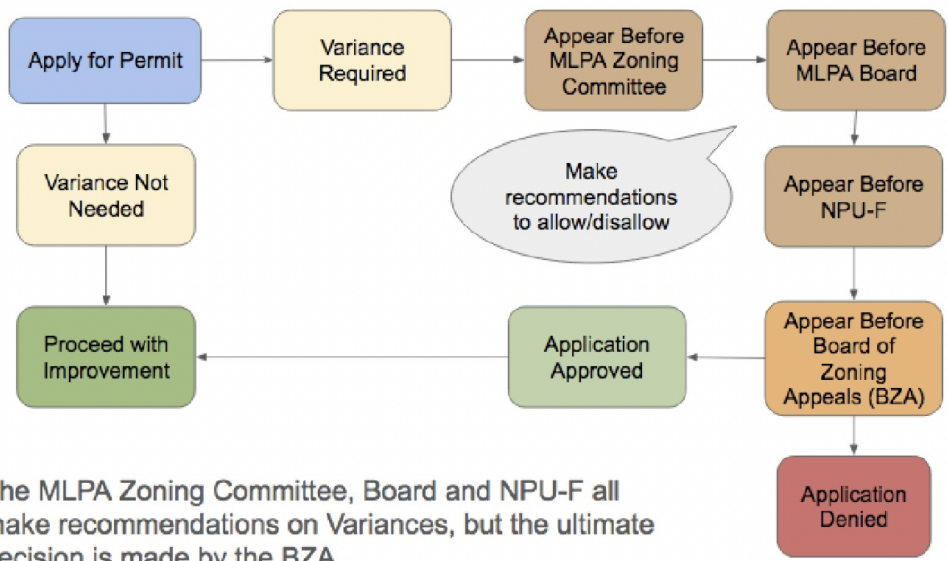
Apply for Permit

Variance Required

Appear Before MLPA Zoning Committee

Appear Before MLPA Board

Variance Not Needed

Make recommendations to allow/disallow

Appear Before NPU-F

Proceed with Improvement

Application Approved

Appear Before Board of Zoning Appeals (BZA)

Application Denied

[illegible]he MLPA Zoning Committee, Board and NPU-F all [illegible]ake recommendations on Variances, but the ultimate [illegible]ecision is made by the BZA